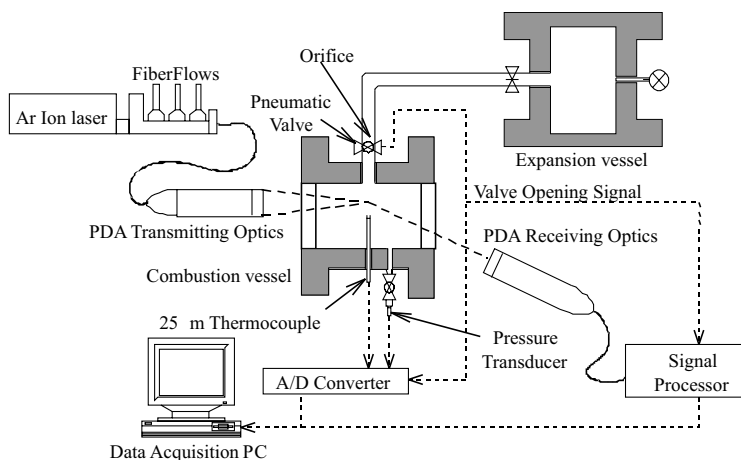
FiberFlows

Ar Ion laser

Orifice

Pneumatic Valve

Expansion vessel

Valve Opening Signal

PDA Transmitting Optics

PDA Receiving Optics

Combustion vessel

25 m Thermocouple

Pressure Transducer

A/D Converter

Signal Processor

Data Acquisition PC